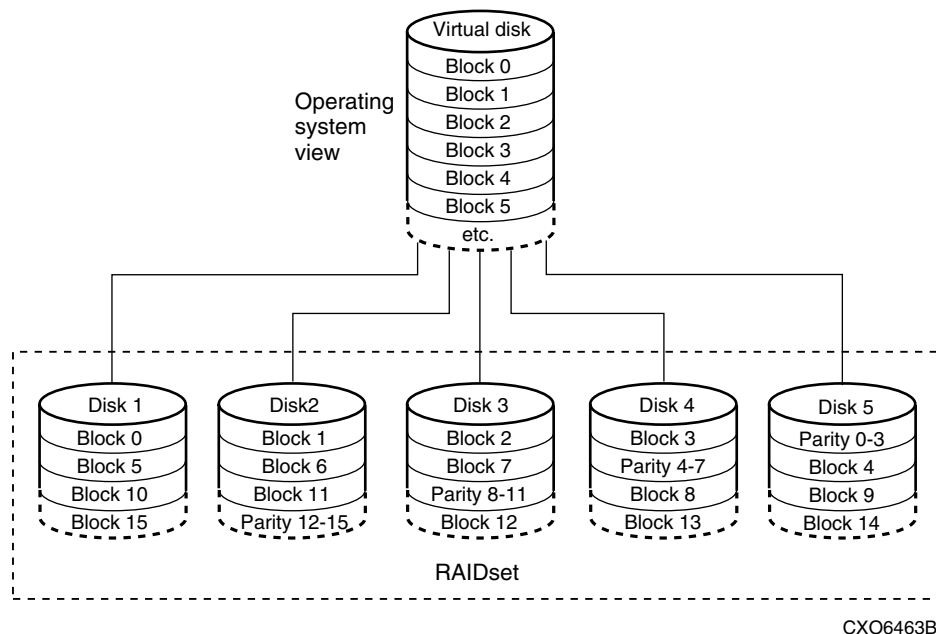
Virtual disk
Block 0
Block 1
Block 2
Block 3
Block 4
Block 5
etc.

Operating system view

Disk 1
Block 0
Block 5
Block 10
Block 15

Disk2
Block 1
Block 6
Block 11
Parity 12-15

Disk 3
Block 2
Block 7
Parity 8-11
Block 12

Disk 4
Block 3
Parity 4-7
Block 8
Block 13

Disk 5
Parity 0-3
Block 4
Block 9
Block 14

RAIDset

CXO6463B